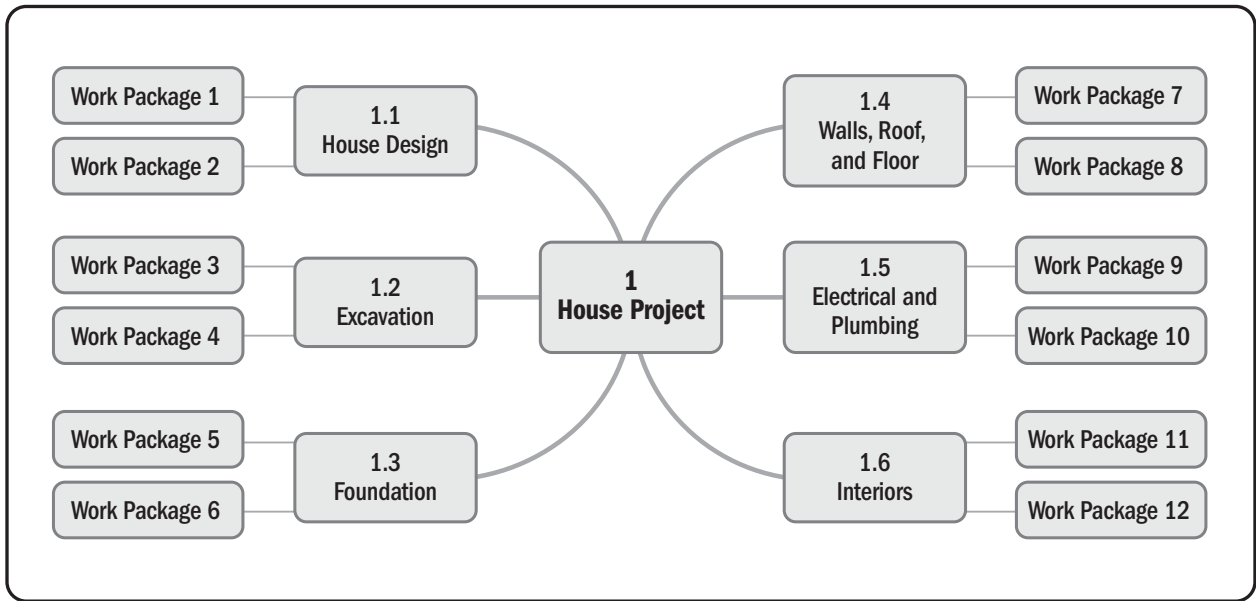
1
House Project

1.1
House Design

Work Package 1

Work Package 2

1.2
Excavation

Work Package 3

Work Package 4

1.3
Foundation

Work Package 5

Work Package 6

1.4
Walls, Roof, and Floor

Work Package 7

Work Package 8

1.5
Electrical and Plumbing

Work Package 9

Work Package 10

1.6
Interiors

Work Package 11

Work Package 12